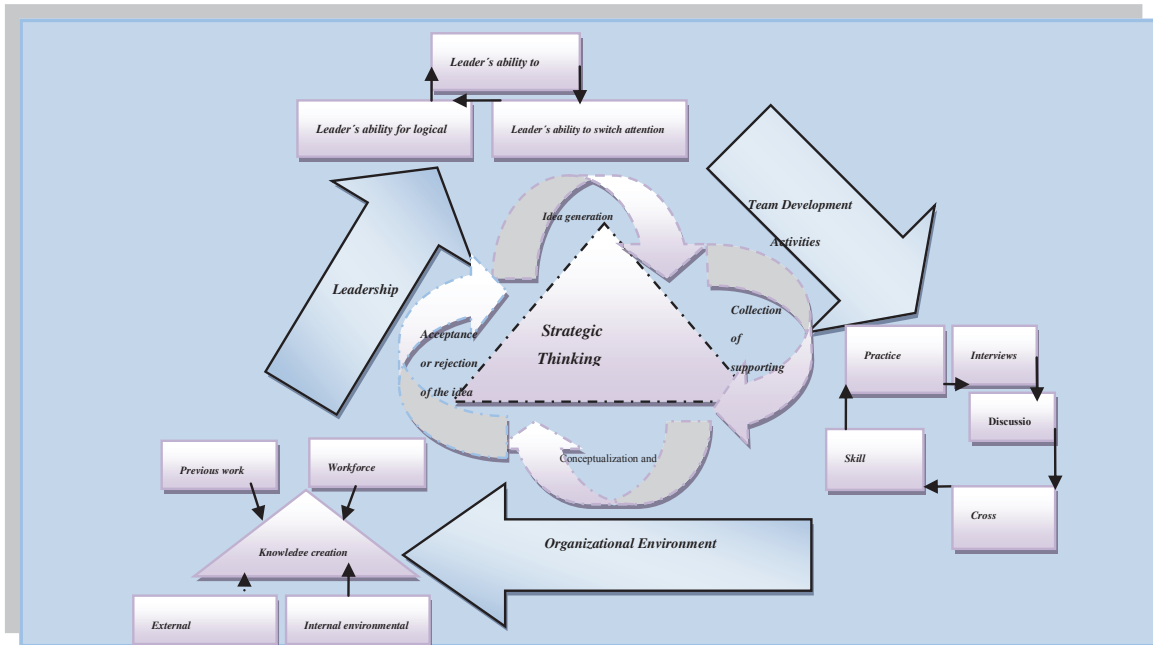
Leader´s ability to

Leader´s ability for logical

Leader´s ability to switch attention

Team Development Activities

Leadership

Idea generation

Strategic Thinking

Acceptance or rejection of the idea

Collection of supporting

Conceptualization and

Practice

Interviews

Discussio

Skill

Cross

Previous work

Workforce

Knowledge creation

Organizational Environment

External

Internal environmental